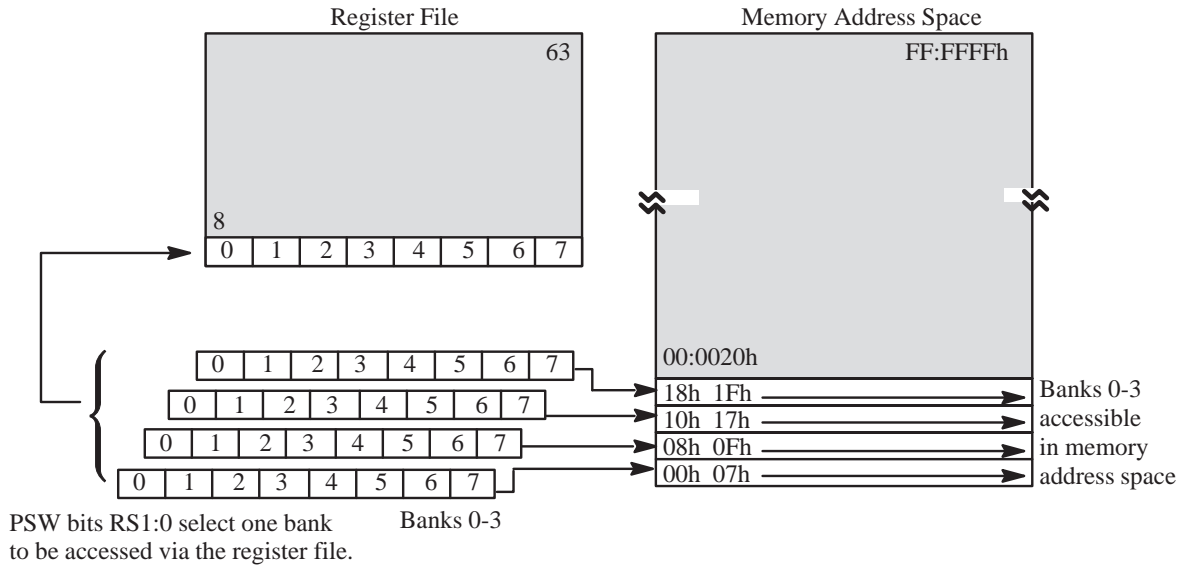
Register File

63

8

0 1 2 3 4 5 6 7

Memory Address Space

FF:FFFFh

00:0020h

18h 1Fh

10h 17h

08h 0Fh

00h 07h

Banks 0-3 accessible in memory address space

0 1 2 3 4 5 6 7

0 1 2 3 4 5 6 7

0 1 2 3 4 5 6 7

0 1 2 3 4 5 6 7

Banks 0-3

PSW bits RS1:0 select one bank to be accessed via the register file.